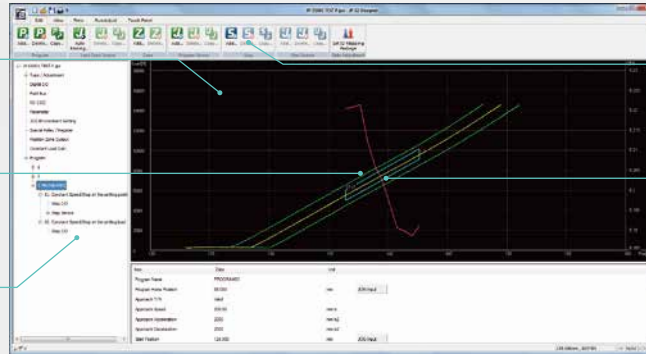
Edit View Menu
Add Delete Copy
Auto Making
Add Delete Copy
Add Delete Copy
Add Delete Copy
Add Delete Copy
Add Delete Copy
Judge Making Manager

Tuner / Adjustment
Digital I/O
Field Bus
RS-232C
Parameter
I/O Setting
Special Relay / Register
Position Zone Control
Constant Load Gain
Program
Step
Step
Constant Speed/Stop on the setting load
Step 1/0
Step Search
Constant Speed/Stop on the setting load
Step 1/0

Item
Value
Unit
Program Name
PROGRAM00
Program Home Position
00.000
mm
JOG Input
Approach T/S
Valid
Approach Speed
100.00
mm/s
Approach Acceleration
2000
mm/s2
Approach Deceleration
2000
mm/s2
Start Position
120.000
mm
JOG Input